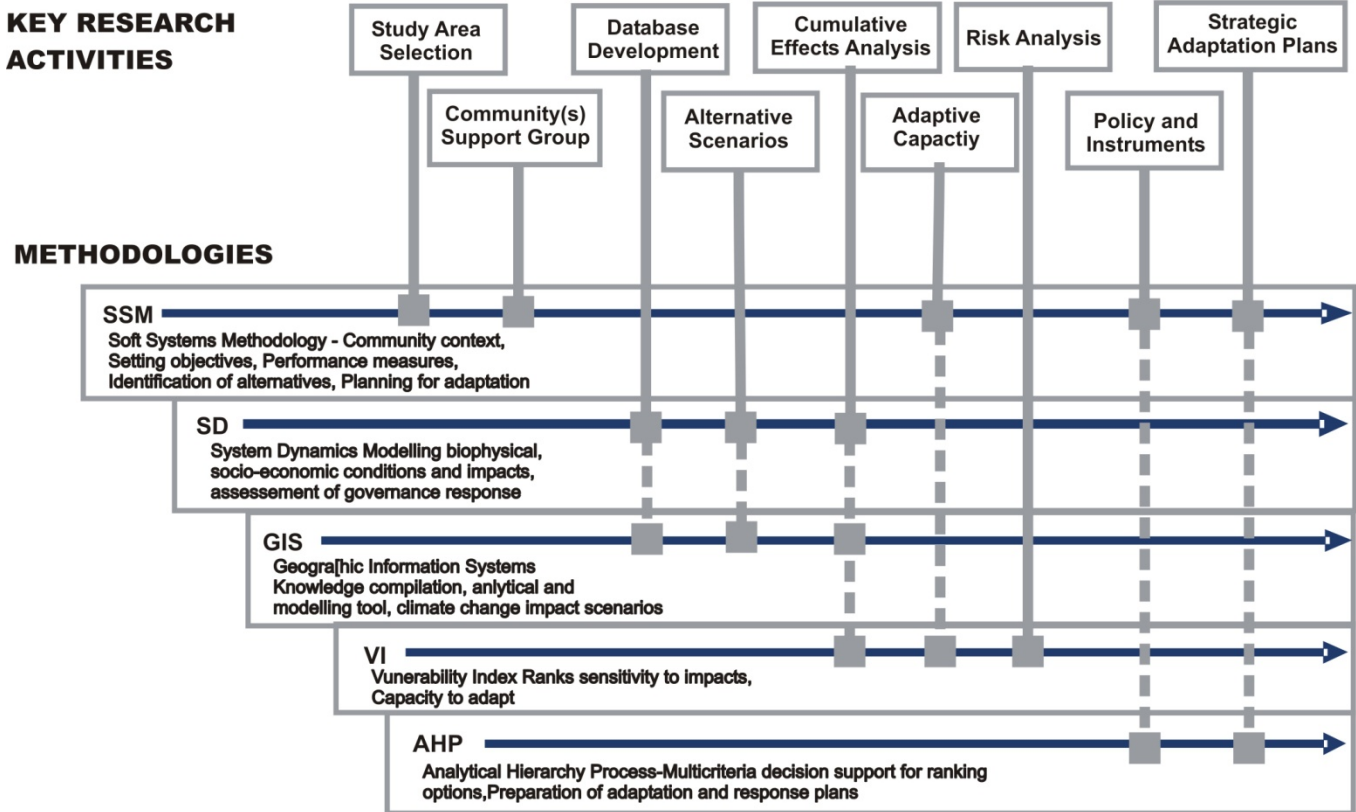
KEY RESEARCH ACTIVITIES

Study Area Selection

Community(s) Support Group

Database Development

Alternative Scenarios

Cumulative Effects Analysis

Adaptive Capactiy

Risk Analysis

Policy and Instruments

Strategic Adaptation Plans

METHODOLOGIES

SSM
Soft Systems Methodology - Community context, Setting objectives, Performance measures, Identification of alternatives, Planning for adaptation

SD
System Dynamics Modelling biophysical, socio-economic conditions and impacts, assessement of governance response

GIS
Geogra[hic Information Systems Knowledge compilation, anlytical and modelling tool, climate change impact scenarios

VI
Vunerability Index Ranks sensitivity to impacts, Capacity to adapt

AHP
Analytical Hierarchy Process-Multicriteria decision support for ranking options,Preparation of adaptation and response plans